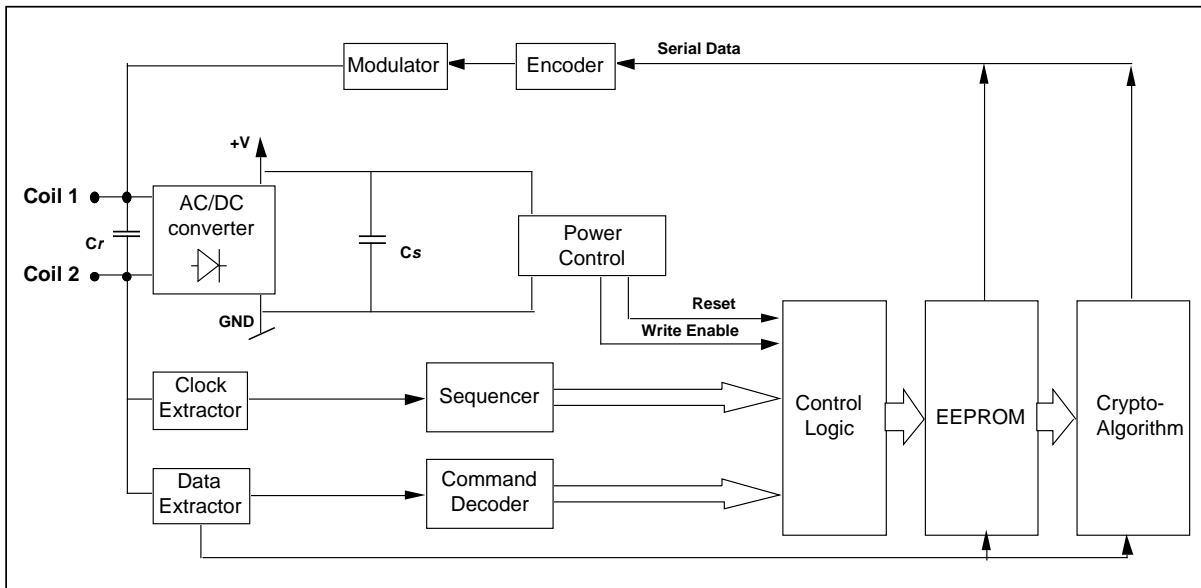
Modulator

Encoder

Serial Data

+V

Coil 1

Cr

Coil 2

AC/DC converter

Cs

Power Control

GND

Reset

Write Enable

Clock Extractor

Sequencer

Control Logic

EEPROM

Crypto-Algorithm

Data Extractor

Command Decoder